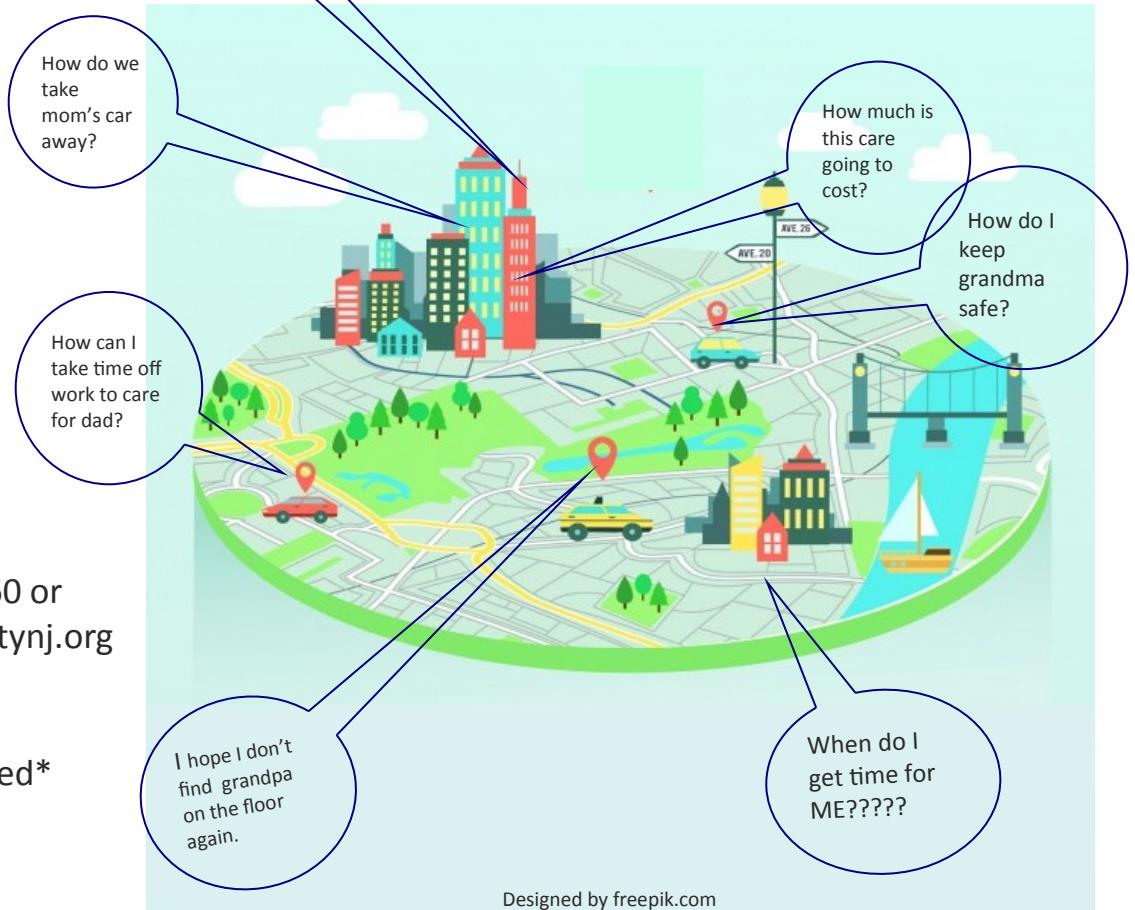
How do we take mom's car away?

How much is this care going to cost?

AVE.26

AVE.20

How do I keep grandma safe?

How can I take time off work to care for dad?

0 or

tynj.org

ed*

I hope I don't find grandpa on the floor again.

When do I get time for ME?????

Designed by freepik.com